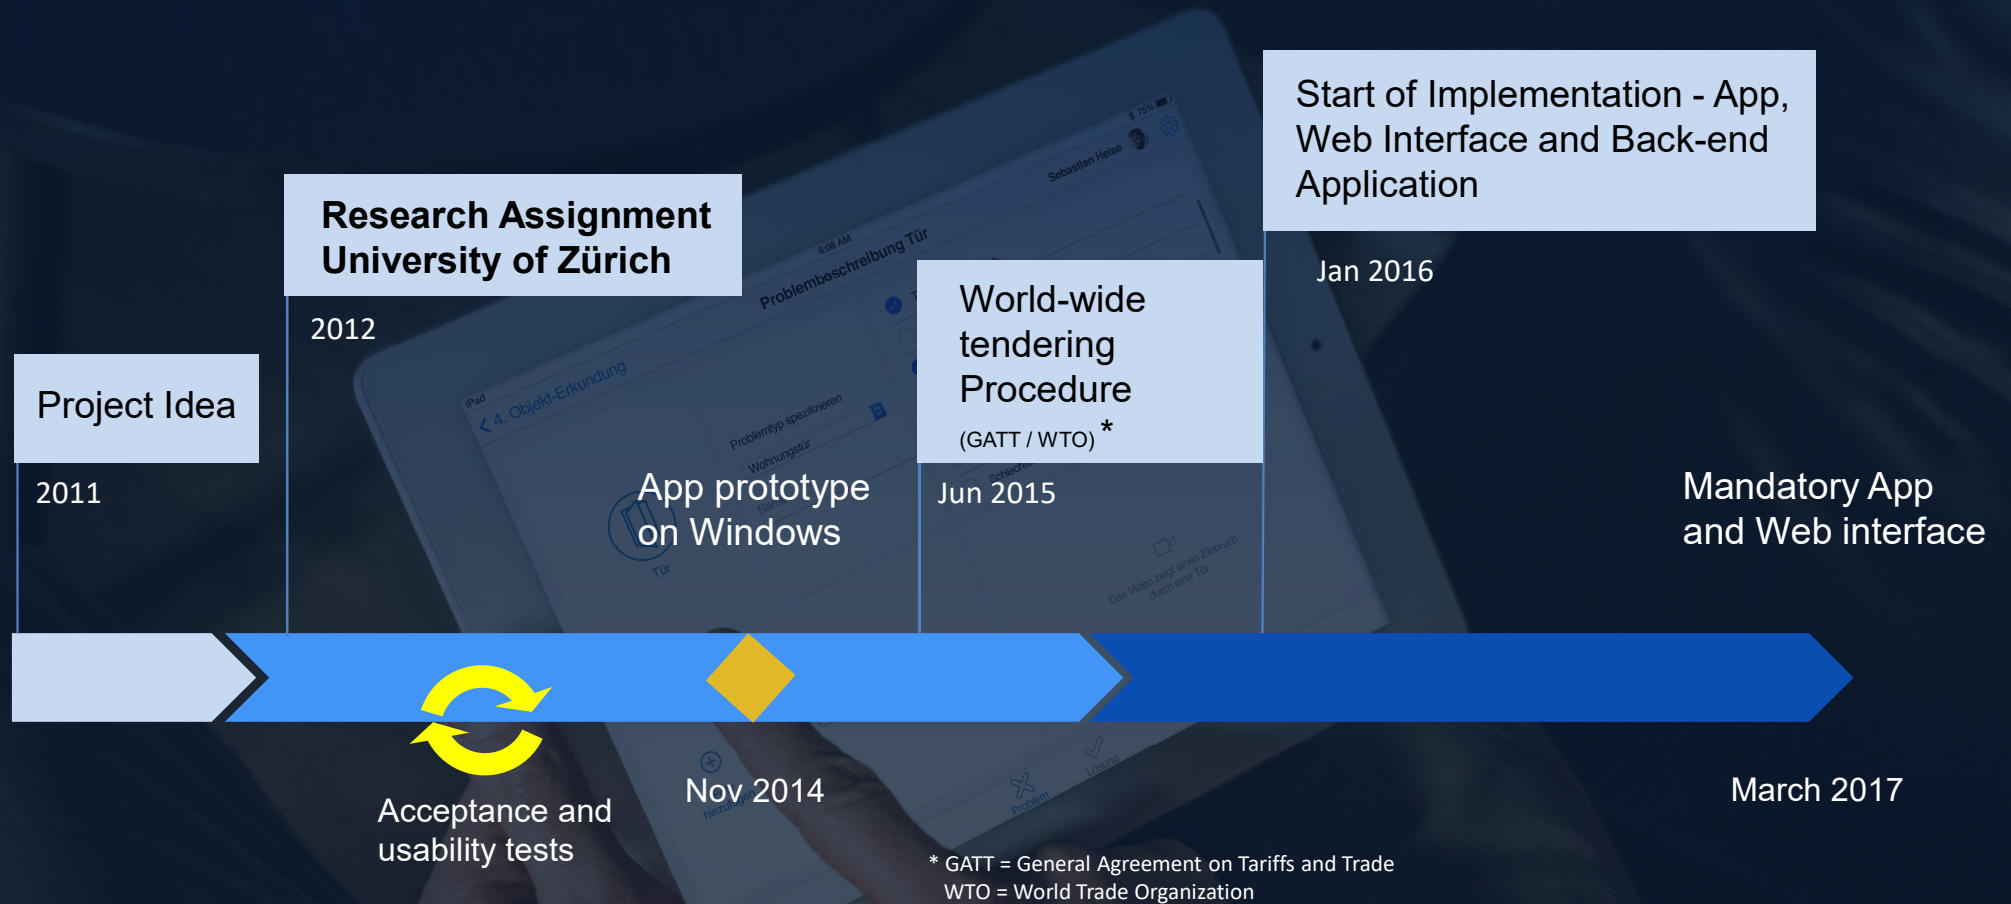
Project Idea

2011

Research Assignment University of Zürich

2012

App prototype on Windows

World-wide tendering Procedure (GATT / WTO) *

Jun 2015

Start of Implementation - App, Web Interface and Back-end Application

Jan 2016

Mandatory App and Web interface

Acceptance and usability tests

Nov 2014

March 2017

* GATT = General Agreement on Tariffs and Trade
WTO = World Trade Organization